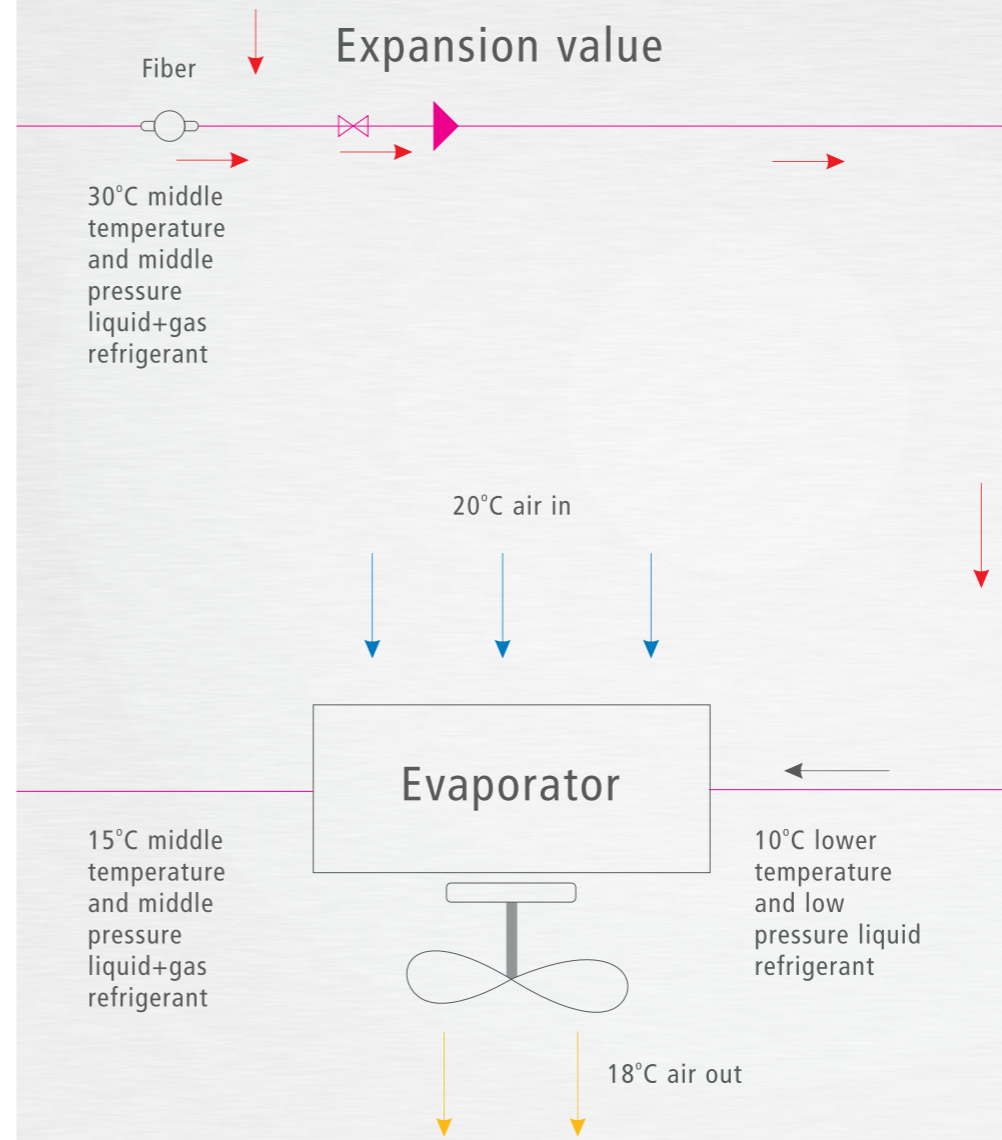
Expansion value

Fiber

30°C middle temperature and middle pressure liquid+gas refrigerant

20°C air in

Evaporator

15°C middle temperature and middle pressure liquid+gas refrigerant

10°C lower temperature and low pressure liquid refrigerant

18°C air out